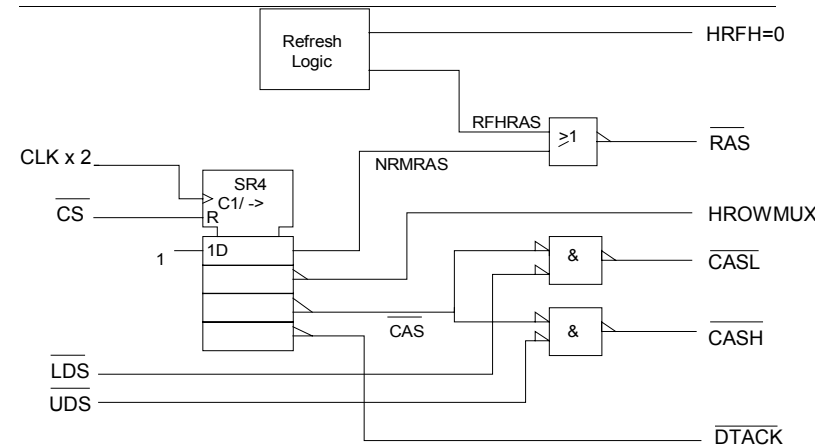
Refresh Logic

HRFH=0

RFHRAS

$\geq1$

$\overline{RAS}$

NRMRAS

CLK x 2

SR4

C1/ ->

$\overline{CS}$

R

HROWMUX

1

1D

&

$\overline{CASL}$

$\overline{CAS}$

&

$\overline{CASH}$

$\overline{LDS}$

$\overline{UDS}$

$\overline{DTACK}$